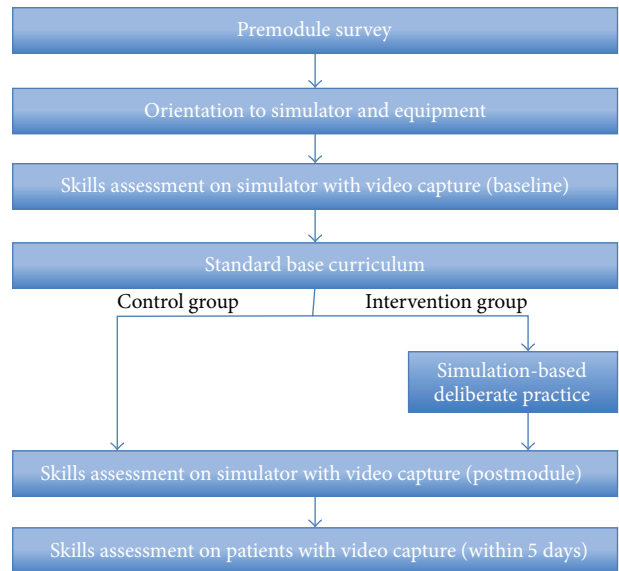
Premodule survey

Orientation to simulator and equipment

Skills assessment on simulator with video capture (baseline)

Standard base curriculum

Control group

Intervention group

Simulation-based deliberate practice

Skills assessment on simulator with video capture (postmodule)

Skills assessment on patients with video capture (within 5 days)